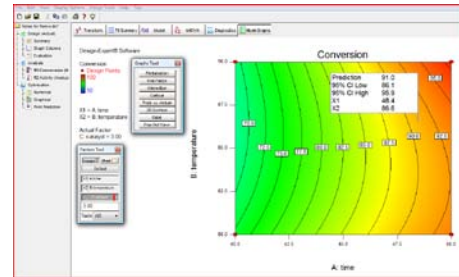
Design-Expert® Software

Conversion
Design Points

X1 = A: time
X2 = B: temperature

Actual Factor
C: catalyst = 3.00

Graphs Tool

Factors Tool

Conversion

| Prediction | 91.0 |
|---|---|
| 95% CI Low | 86.1 |
| 95% CI High | 95.9 |
| X1 | 45.4 |
| X2 | 86.6 |

B: temperature

A: time

90.0
87.5
85.0
82.5
80.0

40.0
42.5
45.0
47.5
50.0